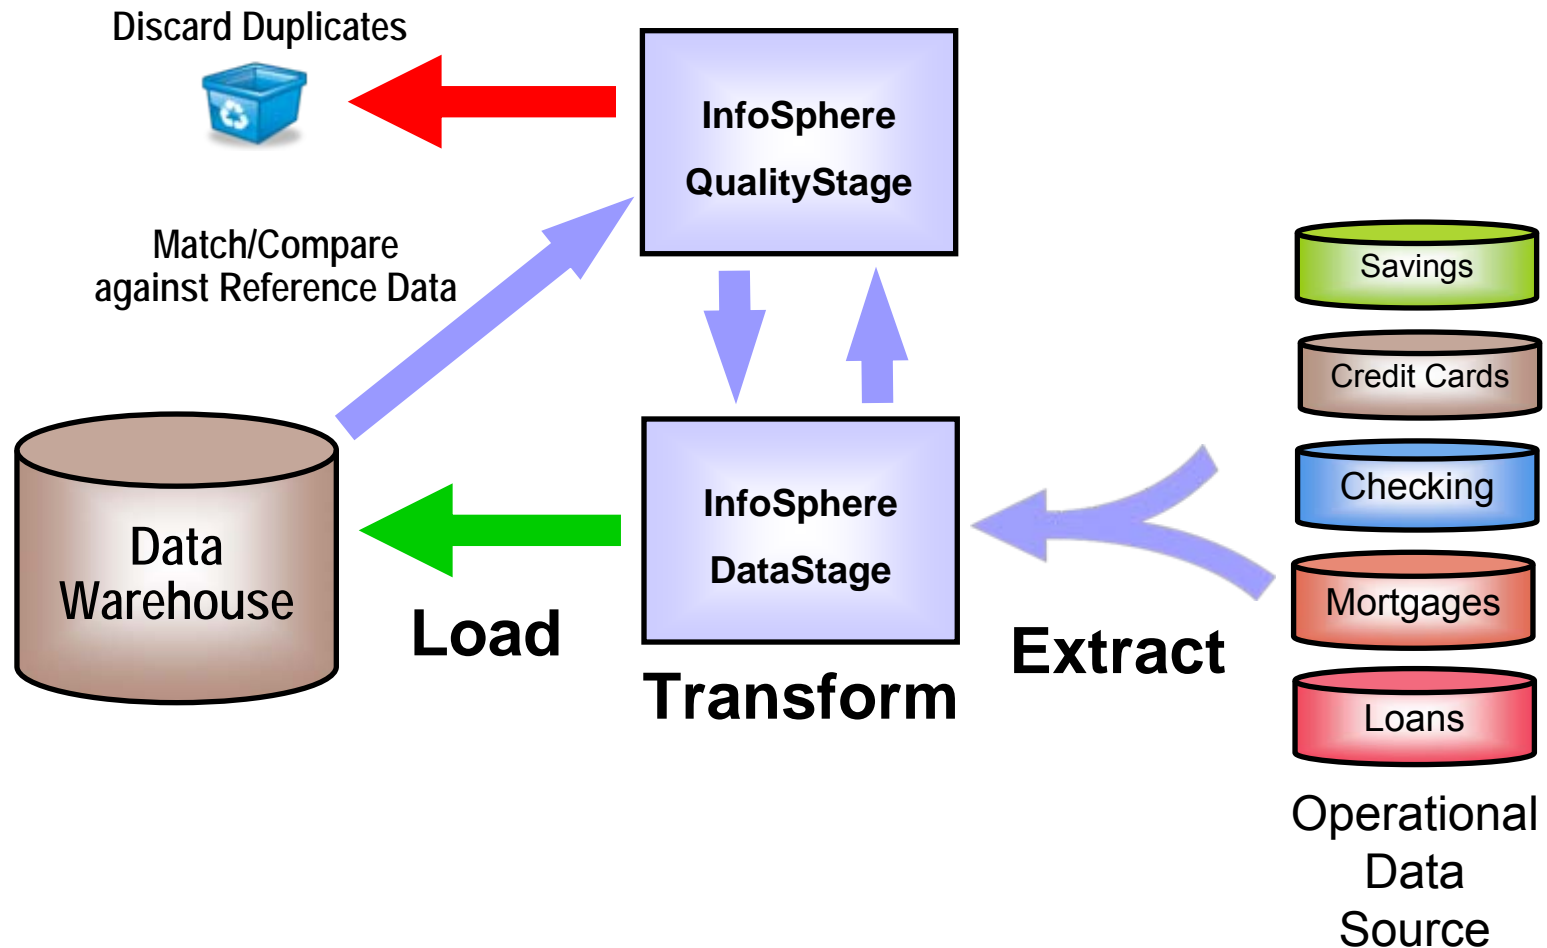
Discard Duplicates

InfoSphere QualityStage

Match/Compare against Reference Data

Savings

Credit Cards

Checking

Mortgages

Loans

Operational Data Source

InfoSphere DataStage

Data Warehouse

Load

Transform

Extract